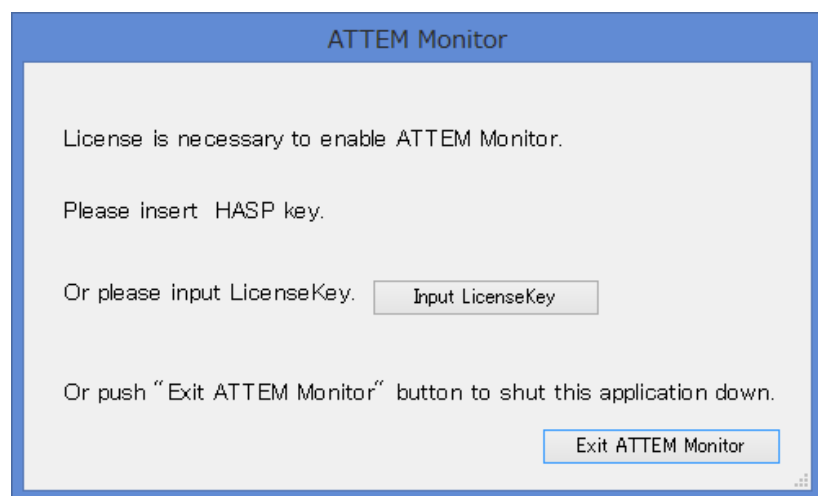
ATTEM Monitor

License is necessary to enable ATTEM Monitor.

Please insert HASP key.

Or please input LicenseKey.

Input LicenseKey

Or push "Exit ATTEM Monitor" button to shut this application down.

Exit ATTEM Monitor